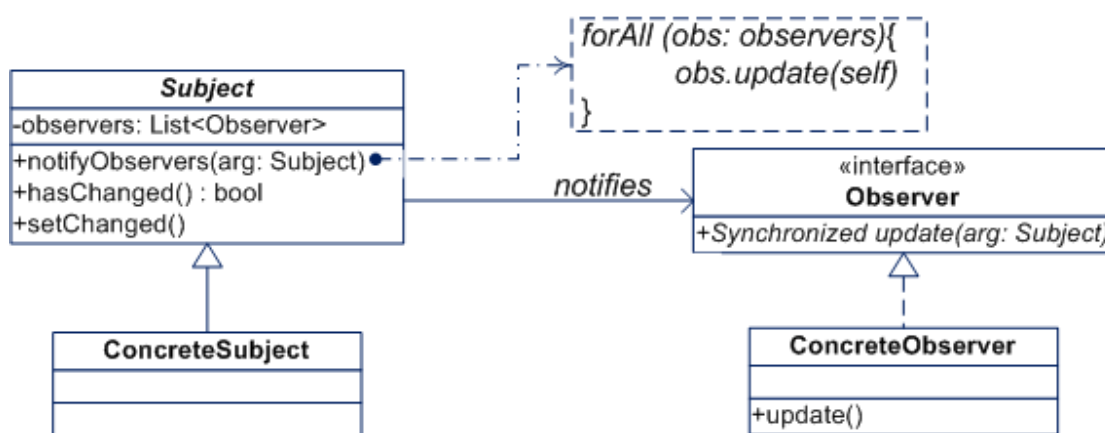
Subject

-observers: List<Observer>

+notifyObservers(arg: Subject)
+hasChanged() : bool
+setChanged()

forAll (obs: observers){
obs.update(self)
}

notifies

«interface»
Observer

+Synchronized update(arg: Subject)

ConcreteSubject

ConcreteObserver

+update()